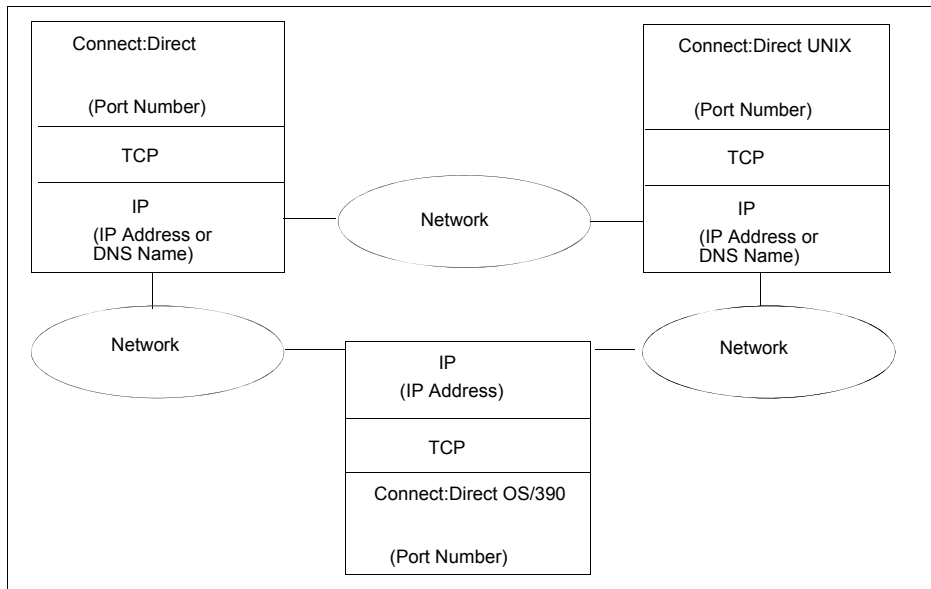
Connect:Direct

(Port Number)

TCP

IP
(IP Address or DNS Name)

Network

Connect:Direct UNIX

(Port Number)

TCP

IP
(IP Address or DNS Name)

Network

IP
(IP Address)

TCP

Connect:Direct OS/390

(Port Number)

Network